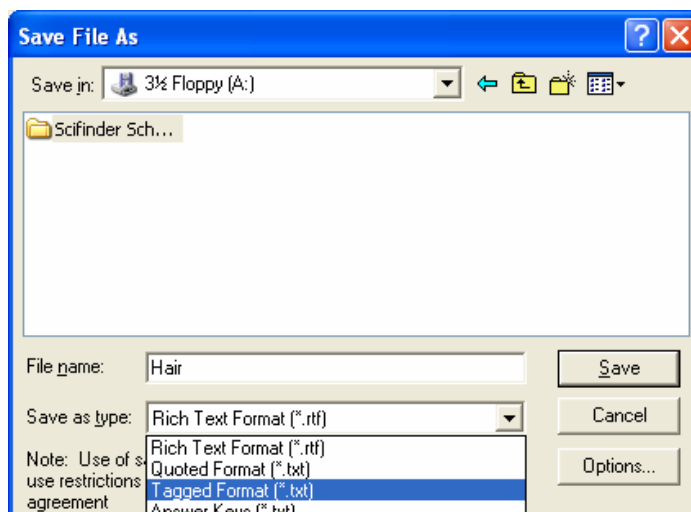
Save File As

?

Save in: 3½ Floppy (A:)

Scifinder Sch...

File name: Hair

Save

Save as type: Rich Text Format (*.rtf)

Cancel

Rich Text Format (*.rtf)
Quoted Format (*.txt)
Tagged Format (*.txt)
Answer Keys (*.txt)

Note: Use of s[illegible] use restrictions agreement

Options...